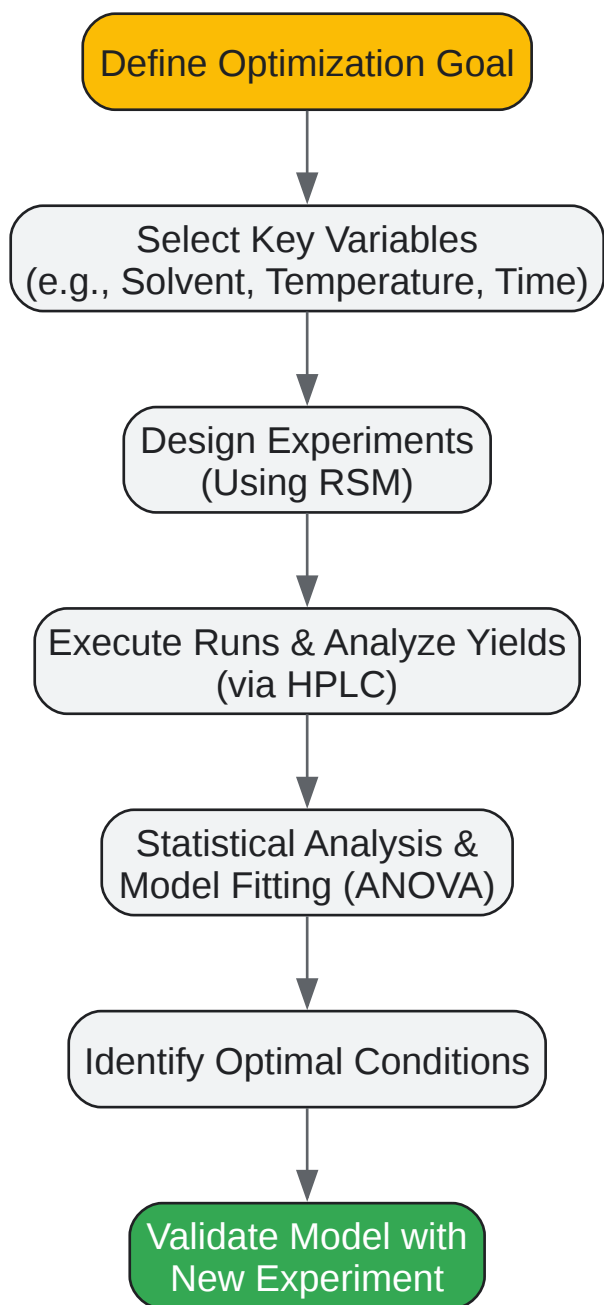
Define Optimization Goal

Select Key Variables
(e.g., Solvent, Temperature, Time)

Design Experiments
(Using RSM)

Execute Runs & Analyze Yields
(via HPLC)

Statistical Analysis &
Model Fitting (ANOVA)

Identify Optimal Conditions

Validate Model with
New Experiment